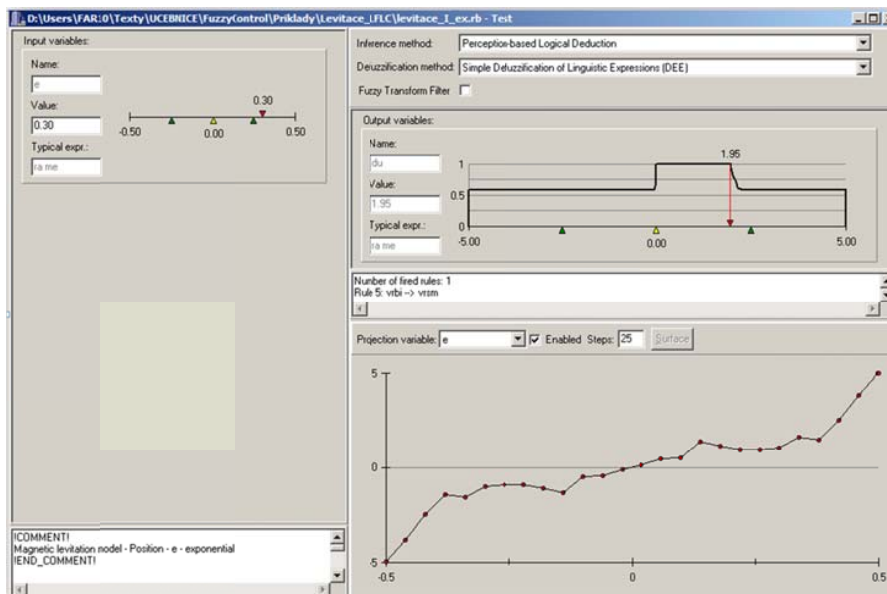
D:\Users\FAR:0\Texty\UCEBNICE\FuzzyControl\Priklady\Levitace_LFLC\levitace_I_ex.rb - Test

Input variables:
Name:
e
Value:
0.30
Typical expr.:
ra me

0.30
-0.50
0.00
0.50

Inference method: Perception-based Logical Deduction
Deuzzification method: Simple Defuzzification of Linguistic Expressions (DEE)
Fuzzy Transform Filter

Output variables:
Name:
du
Value:
1.95
Typical expr.:
ra me

1
0.5
0
1.95
-5.00
0.00
5.00

Number of fired rules: 1
Rule 5: vrbi --> vrsm

Projection variable: e
Enabled Steps: 25
Surface

5
0
-5
-0.5
0
0.5

!COMMENT!
Magnetic levitation nodel - Position - e - exponential
!END_COMMENT!